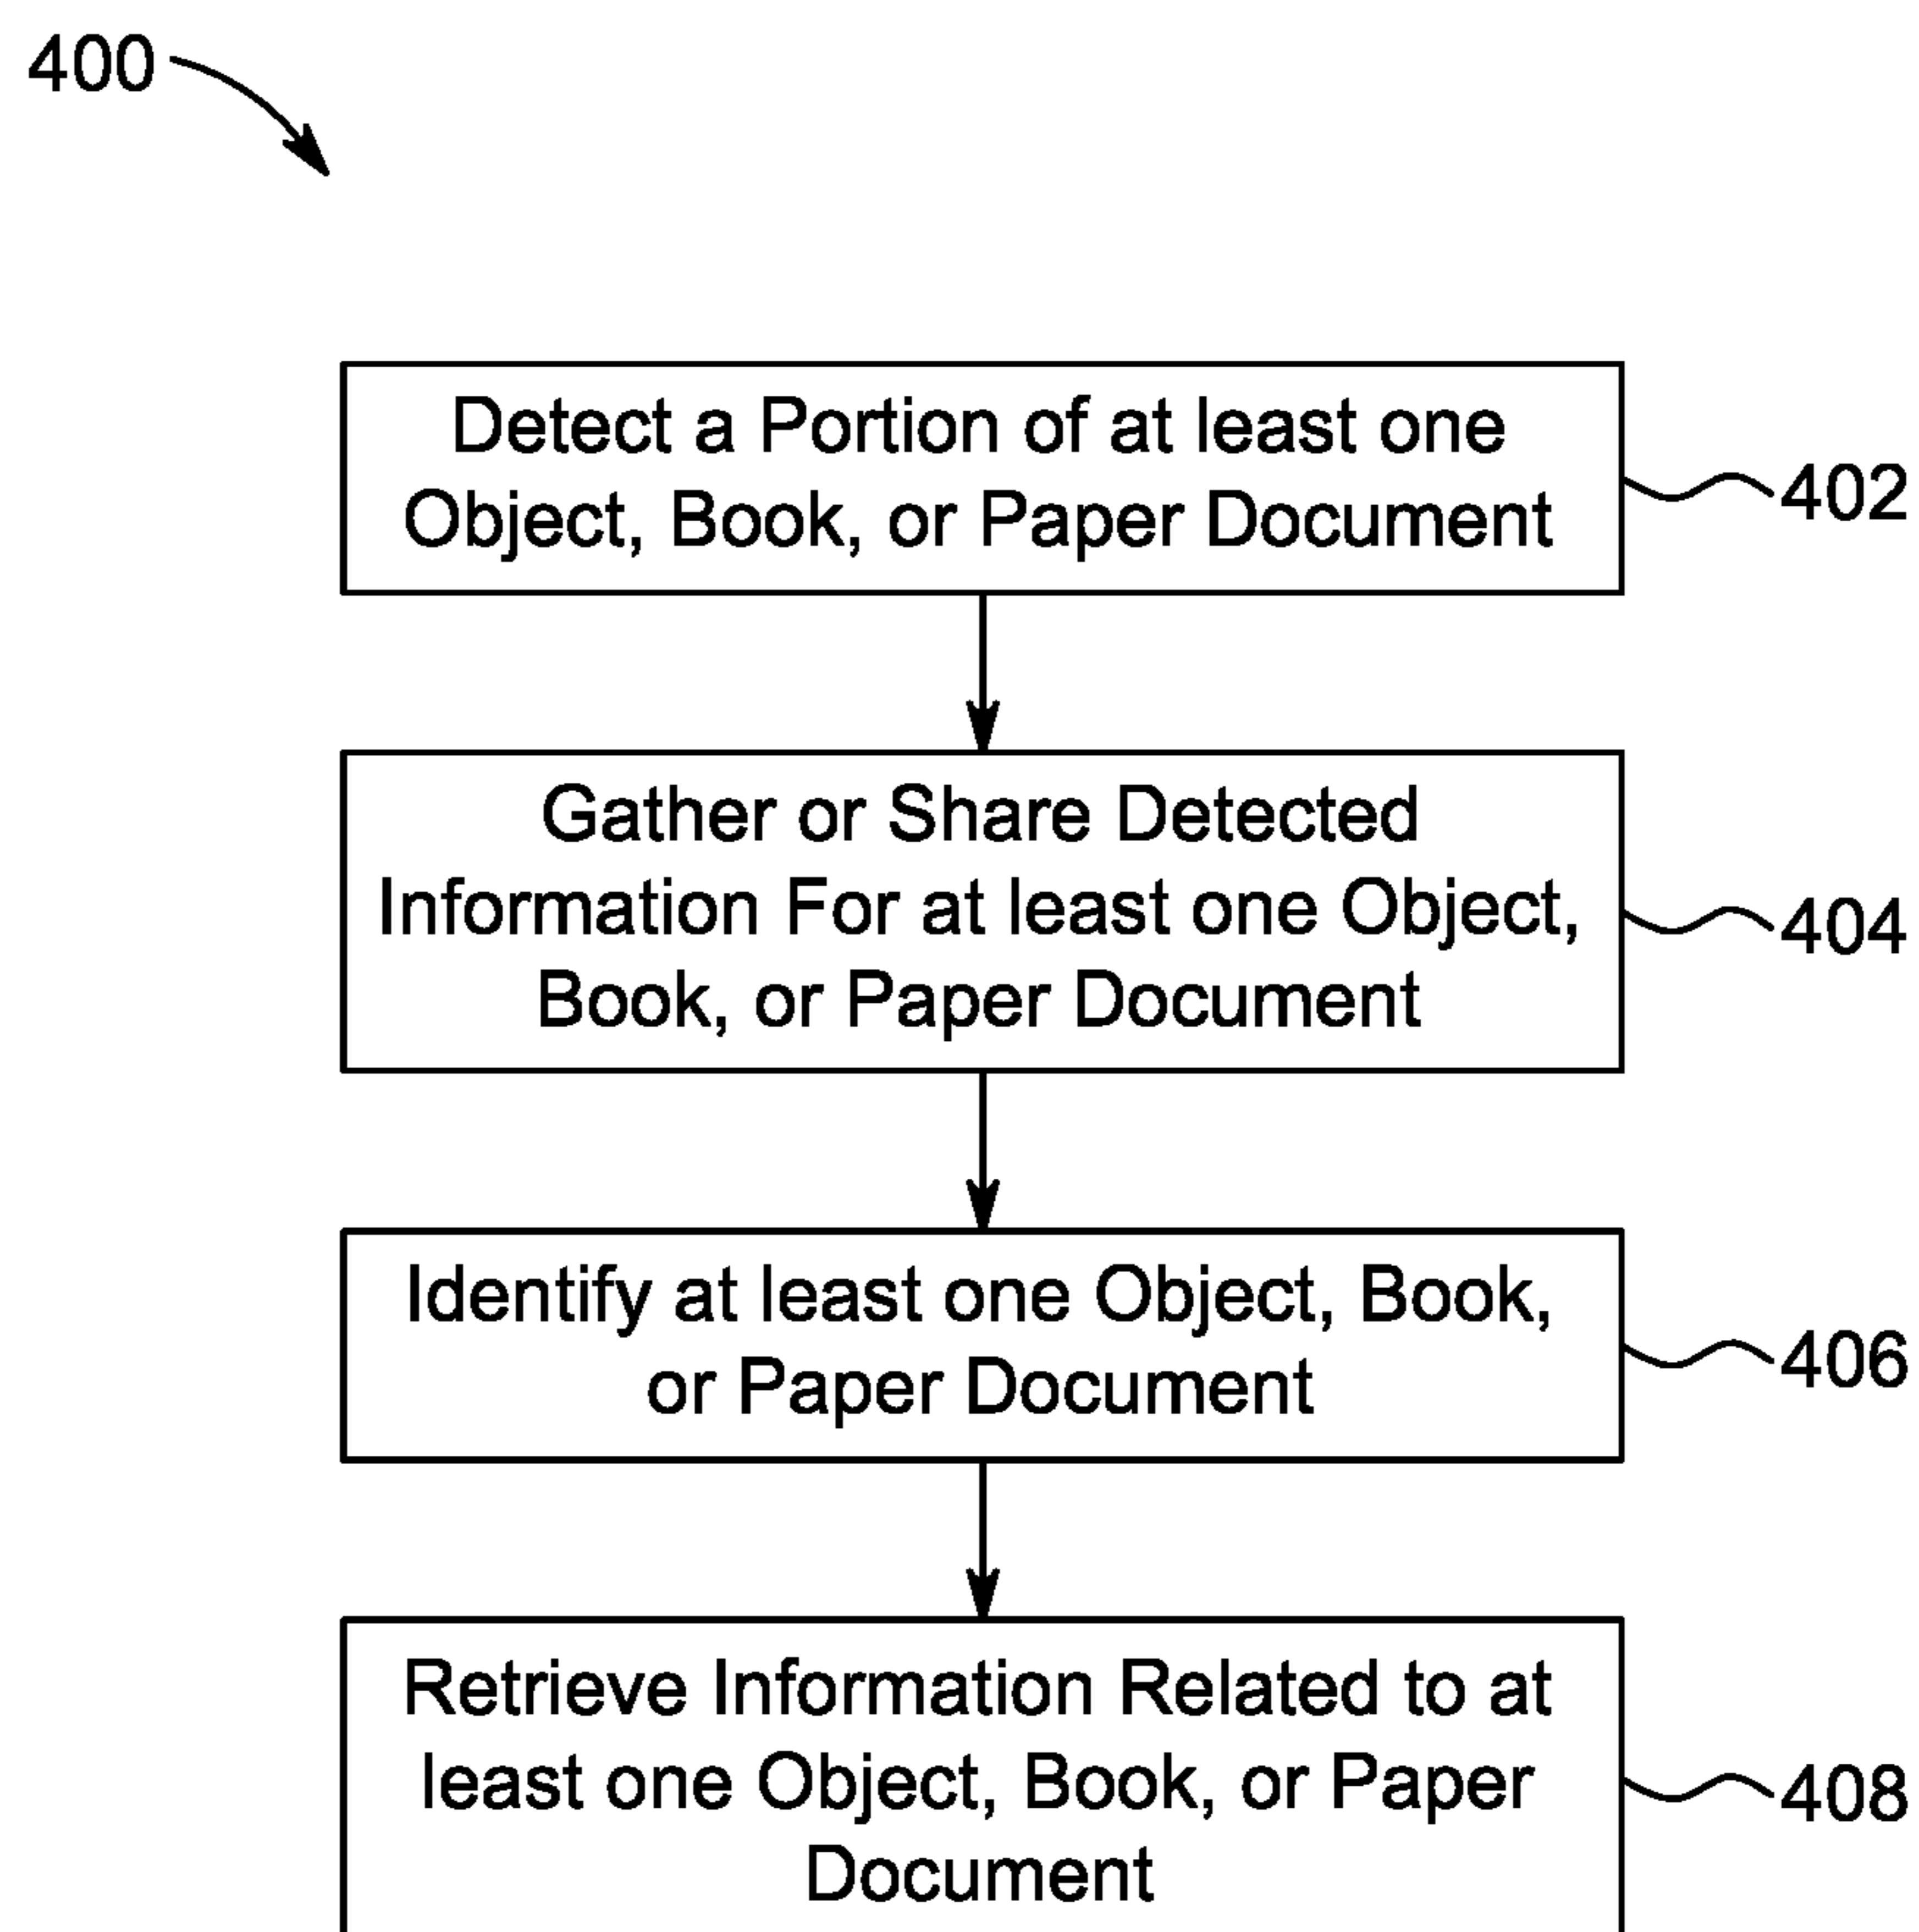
400

Detect a Portion of at least one Object, Book, or Paper Document

402

Gather or Share Detected Information For at least one Object, Book, or Paper Document

404

Identify at least one Object, Book, or Paper Document

406

Retrieve Information Related to at least one Object, Book, or Paper Document

408